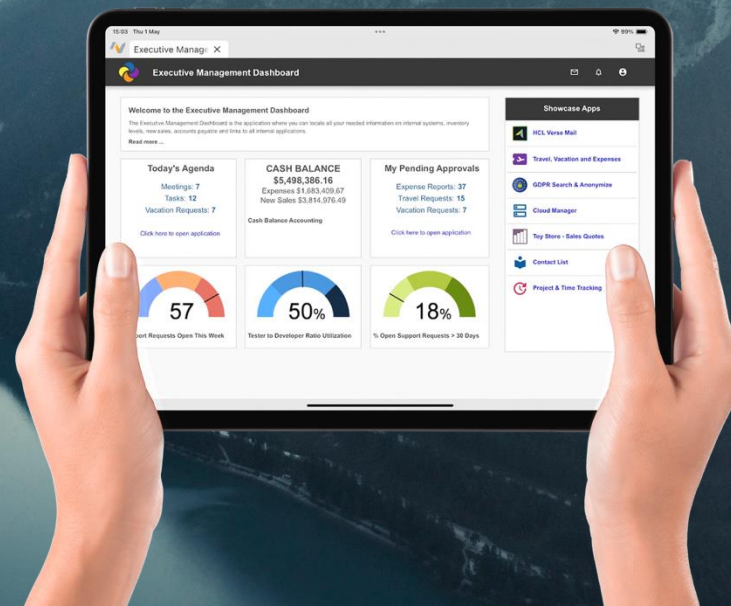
15:03 Thu 1 May

99%

Executive Manage

Executive Management Dashboard

Welcome to the Executive Management Dashboard

The Executive Management Dashboard is the application where you can locate all your needed information on internal systems, inventory levels, new sales, accounts payable and links to all internal applications.

Read more ...

Today's Agenda

Meetings: 7

Tasks: 12

Vacation Requests: 7

Click here to open application

CASH BALANCE

$5,498,386.16

Expenses $1,683,409.67

New Sales $3,814,976.49

Cash Balance Accounting

My Pending Approvals

Expense Reports: 37

Travel Requests: 15

Vacation Requests: 7

Click here to open application

57

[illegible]port Requests Open This Week

50%

Tester to Developer Ratio Utilization

18%

% Open Support Requests > 30 Days

Showcase Apps

HCL Verse Mail

Travel, Vacation and Expenses

GDPR Search & Anonymize

Cloud Manager

Toy Store - Sales Quotes

Contact List

Project & Time Tracking